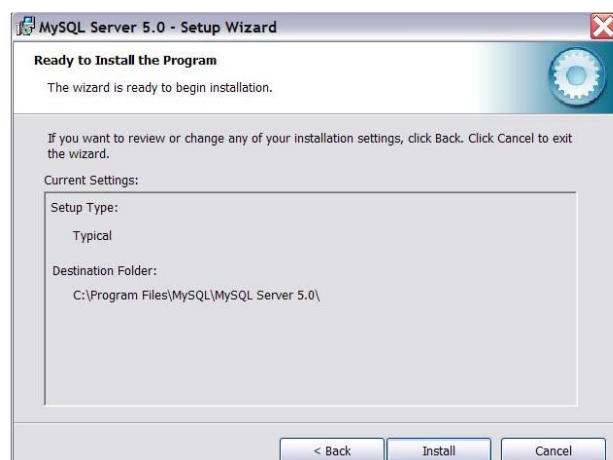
MySQL Server 5.0 - Setup Wizard

Ready to Install the Program

The wizard is ready to begin installation.

If you want to review or change any of your installation settings, click Back. Click Cancel to exit the wizard.

Current Settings:

Setup Type:

Typical

Destination Folder:

C:\Program Files\MySQL\MySQL Server 5.0\

< Back

Install

Cancel